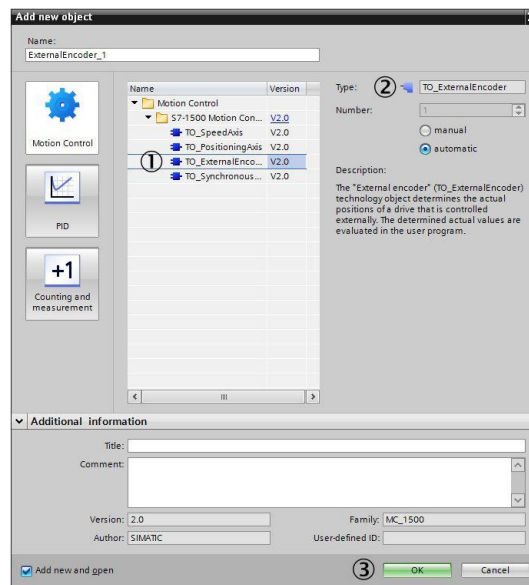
Add new object

Name:
ExternalEncoder_1

Motion Control

PID

+1
Counting and measurement

| Name | Version |
|---|---|
| Motion Control | |
| S7-1500 Motion Con... | V2.0 |
| TO_SpeedAxis | V2.0 |
| TO_PositioningAxis | V2.0 |
| ① TO_ExternalEnco... | V2.0 |
| TO_Synchronous... | V2.0 |

Type: ② TO_ExternalEncoder
Number: 1
manual
automatic

Description:
The "External encoder" (TO_ExternalEncoder) technology object determines the actual positions of a drive that is controlled externally. The determined actual values are evaluated in the user program.

Additional information
Title:
Comment:
Version: 2.0
Family: MC_1500
Author: SIMATIC
User-defined ID:

Add new and open
③ OK
Cancel